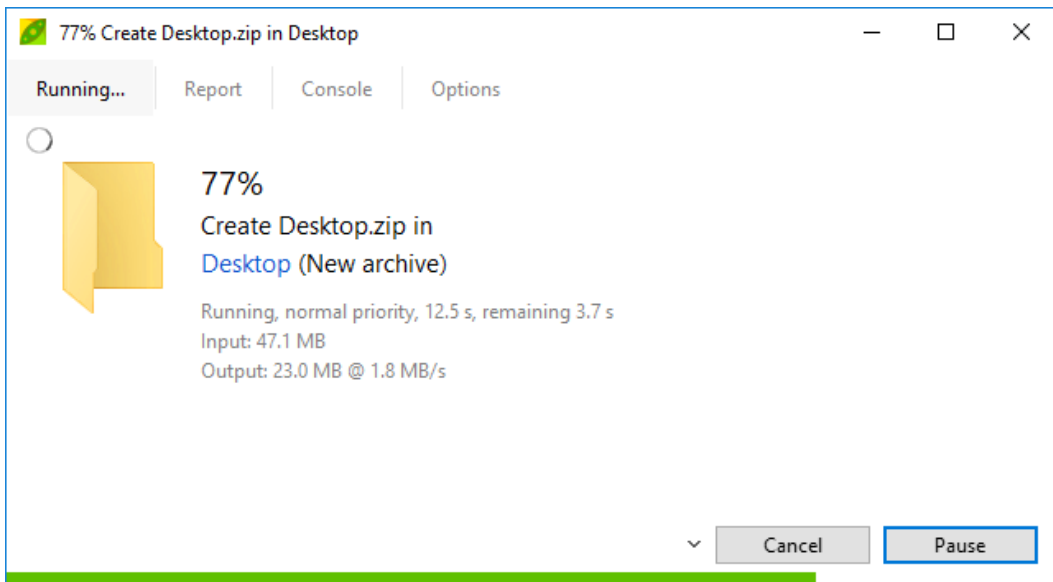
77% Create Desktop.zip in Desktop

Running... Report Console Options

77%
Create Desktop.zip in
Desktop (New archive)

Running, normal priority, 12.5 s, remaining 3.7 s
Input: 47.1 MB
Output: 23.0 MB @ 1.8 MB/s

Cancel Pause